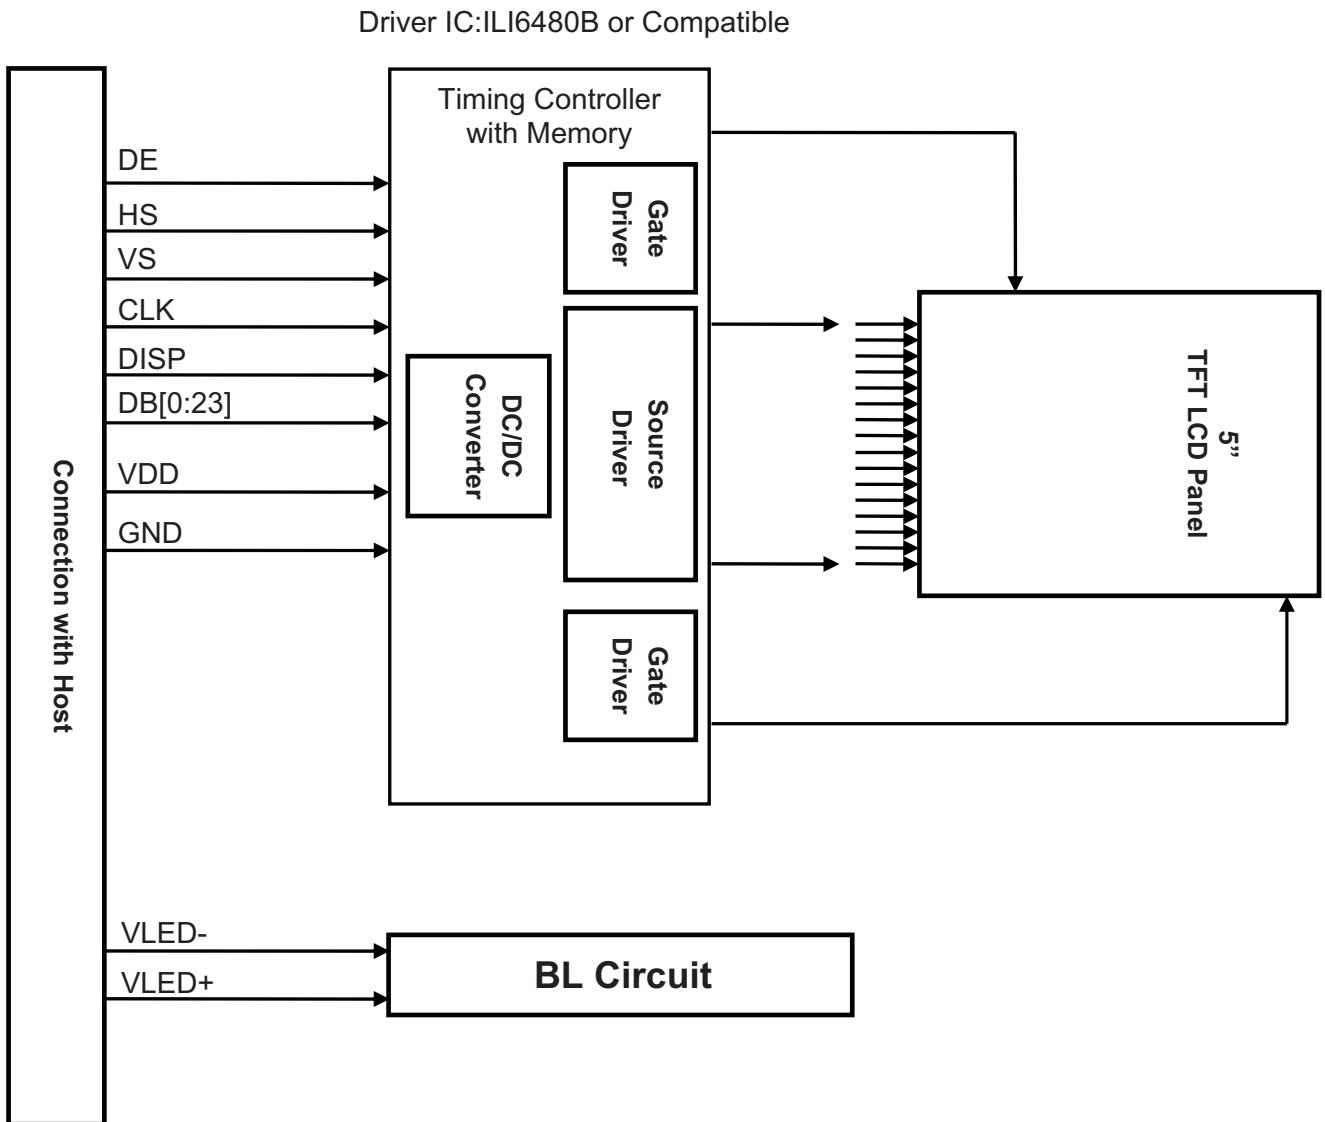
Driver IC:ILI6480B or Compatible

Connection with Host

DE
HS
VS
CLK
DISP
DB[0:23]
VDD
GND

Timing Controller with Memory

Gate Driver

DC/DC Converter

Source Driver

Gate Driver

5" TFT LCD Panel

VLED-
VLED+

BL Circuit